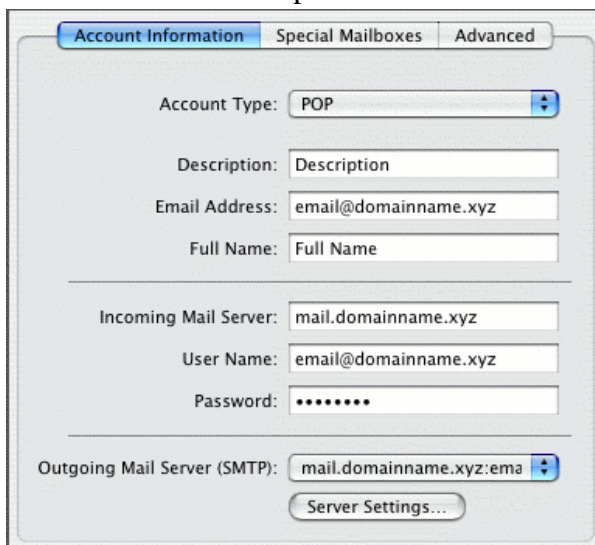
Account Information | Special Mailboxes | Advanced

Account Type: POP

Description: Description

Email Address: email@domainname.xyz

Full Name: Full Name

Incoming Mail Server: mail.domainname.xyz

User Name: email@domainname.xyz

Password: ••••••••

Outgoing Mail Server (SMTP): mail.domainname.xyz:ema

Server Settings...